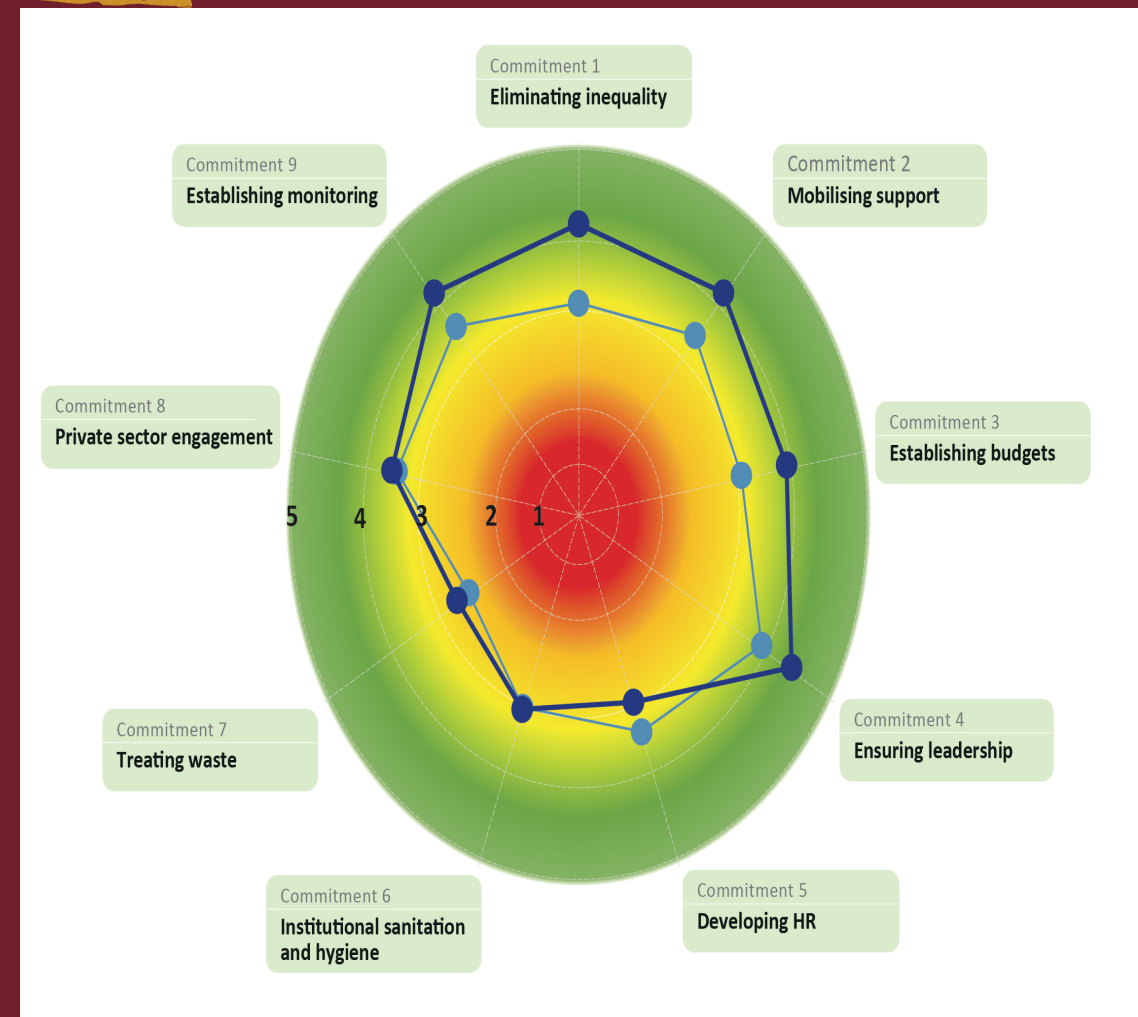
Commitment 1
Eliminating inequality

Commitment 9
Establishing monitoring

Commitment 2
Mobilising support

Commitment 8
Private sector engagement

Commitment 3
Establishing budgets

5 4 3 2 1

Commitment 4
Ensuring leadership

Commitment 7
Treating waste

Commitment 6
Institutional sanitation and hygiene

Commitment 5
Developing HR